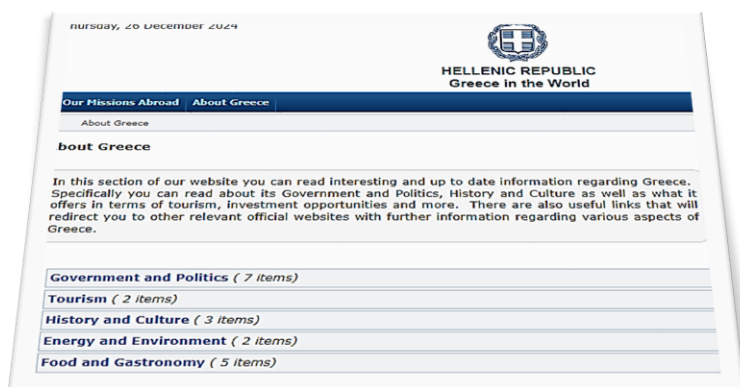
nursday, 26 December 2024

HELLENIC REPUBLIC
Greece in the World

Our Missions Abroad | About Greece

About Greece

bout Greece

In this section of our website you can read interesting and up to date information regarding Greece. Specifically you can read about its Government and Politics, History and Culture as well as what it offers in terms of tourism, investment opportunities and more. There are also useful links that will redirect you to other relevant official websites with further information regarding various aspects of Greece.

Government and Politics ( 7 items)

Tourism ( 2 items)

History and Culture ( 3 items)

Energy and Environment ( 2 items)

Food and Gastronomy ( 5 items)